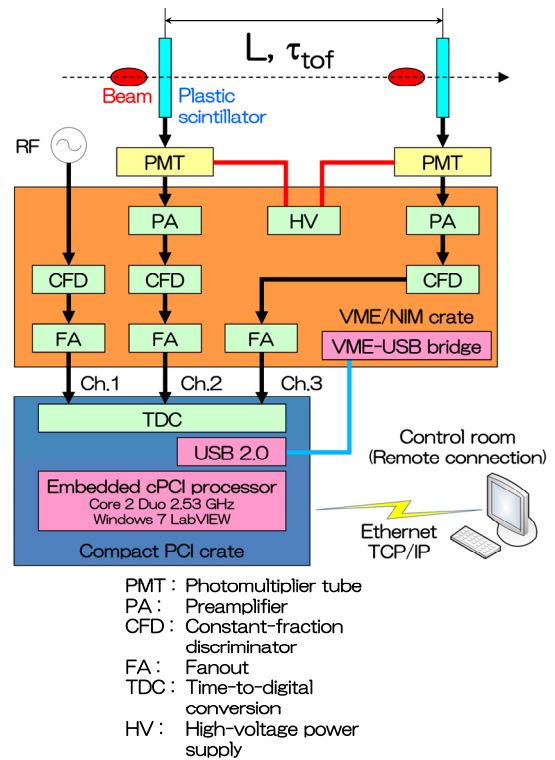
L, $\tau_{tof}$

Beam

Plastic scintillator

RF

PMT

PMT

PA

HV

PA

CFD

CFD

CFD

VME/NIM crate

FA

FA

FA

VME-USB bridge

Ch.1

Ch.2

Ch.3

TDC

USB 2.0

Control room (Remote connection)

Embedded cPCI processor
Core 2 Duo 2.53 GHz
Windows 7 LabVIEW

Ethernet
TCP/IP

Compact PCI crate

PMT : Photomultiplier tube
PA : Preamplifier
CFD : Constant-fraction discriminator
FA : Fanout
TDC : Time-to-digital conversion
HV : High-voltage power supply